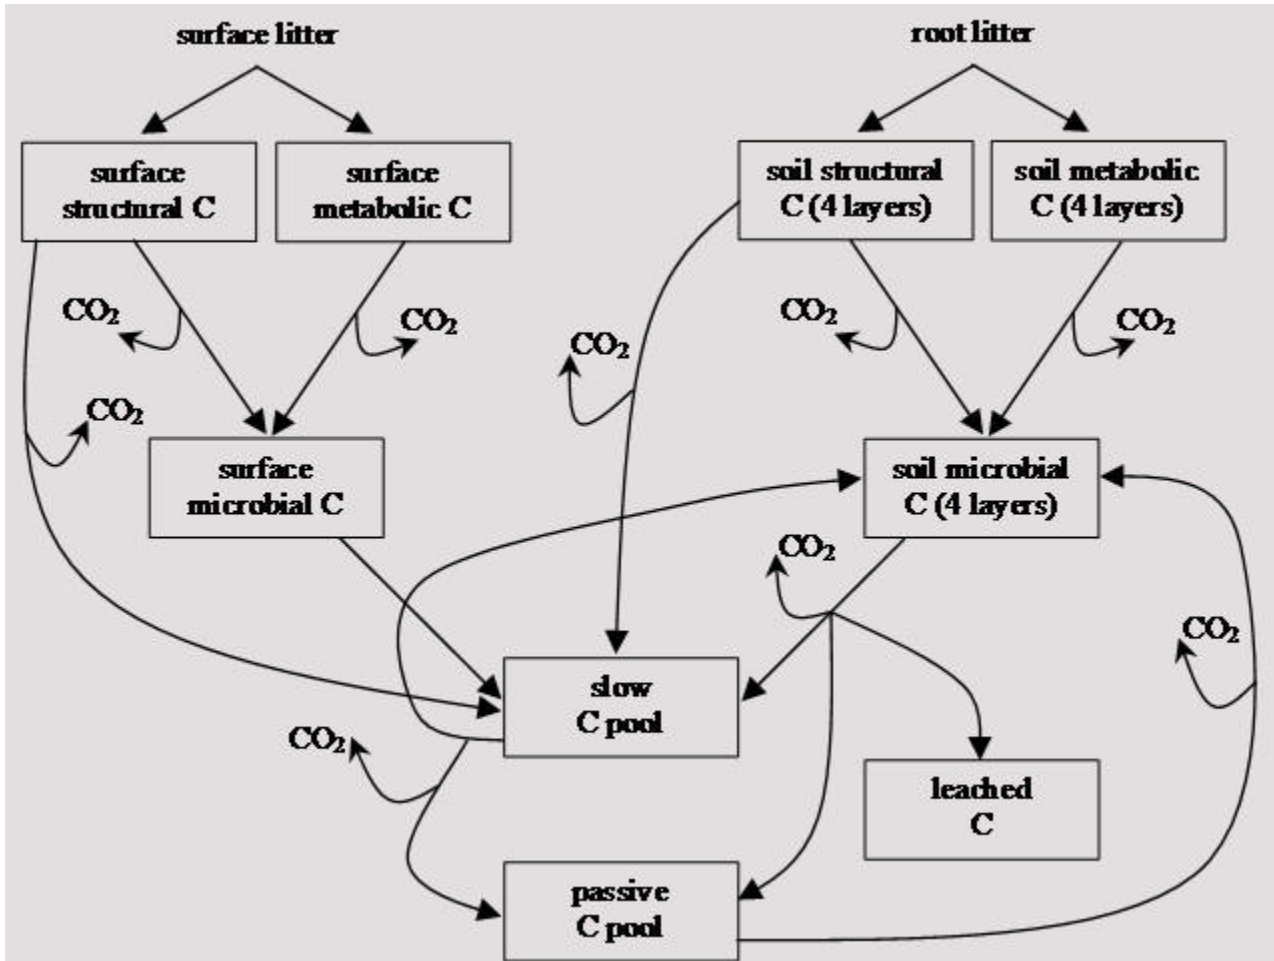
surface litter

root litter

surface structural C

surface metabolic C

soil structural C (4 layers)

soil metabolic C (4 layers)

$CO_2$

$CO_2$

$CO_2$

$CO_2$

$CO_2$

$CO_2$

surface microbial C

soil microbial C (4 layers)

$CO_2$

$CO_2$

slow C pool

$CO_2$

leached C

passive C pool